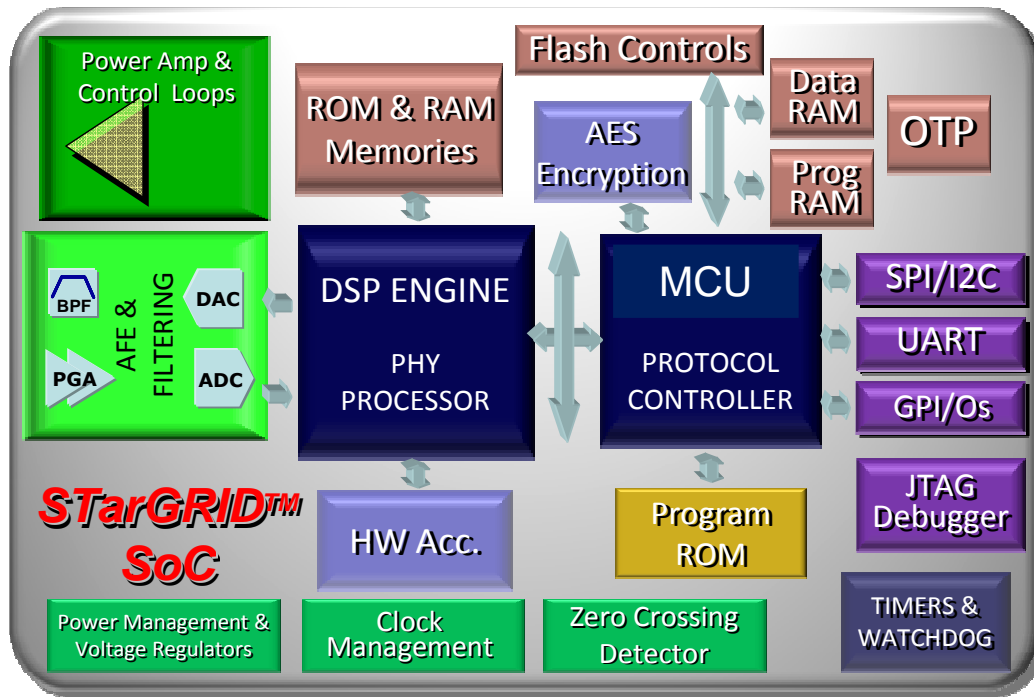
Power Amp & Control Loops

ROM & RAM Memories

Flash Controls

AES Encryption

Data RAM

Prog RAM

OTP

BPF

PGA

AFE & FILTERING

DAC

ADC

DSP ENGINE

PHY PROCESSOR

MCU

PROTOCOL CONTROLLER

SPI/I2C

UART

GPI/Os

JTAG Debugger

STarGRID™ SoC

HW Acc.

Program ROM

TIMERS & WATCHDOG

Power Management & Voltage Regulators

Clock Management

Zero Crossing Detector